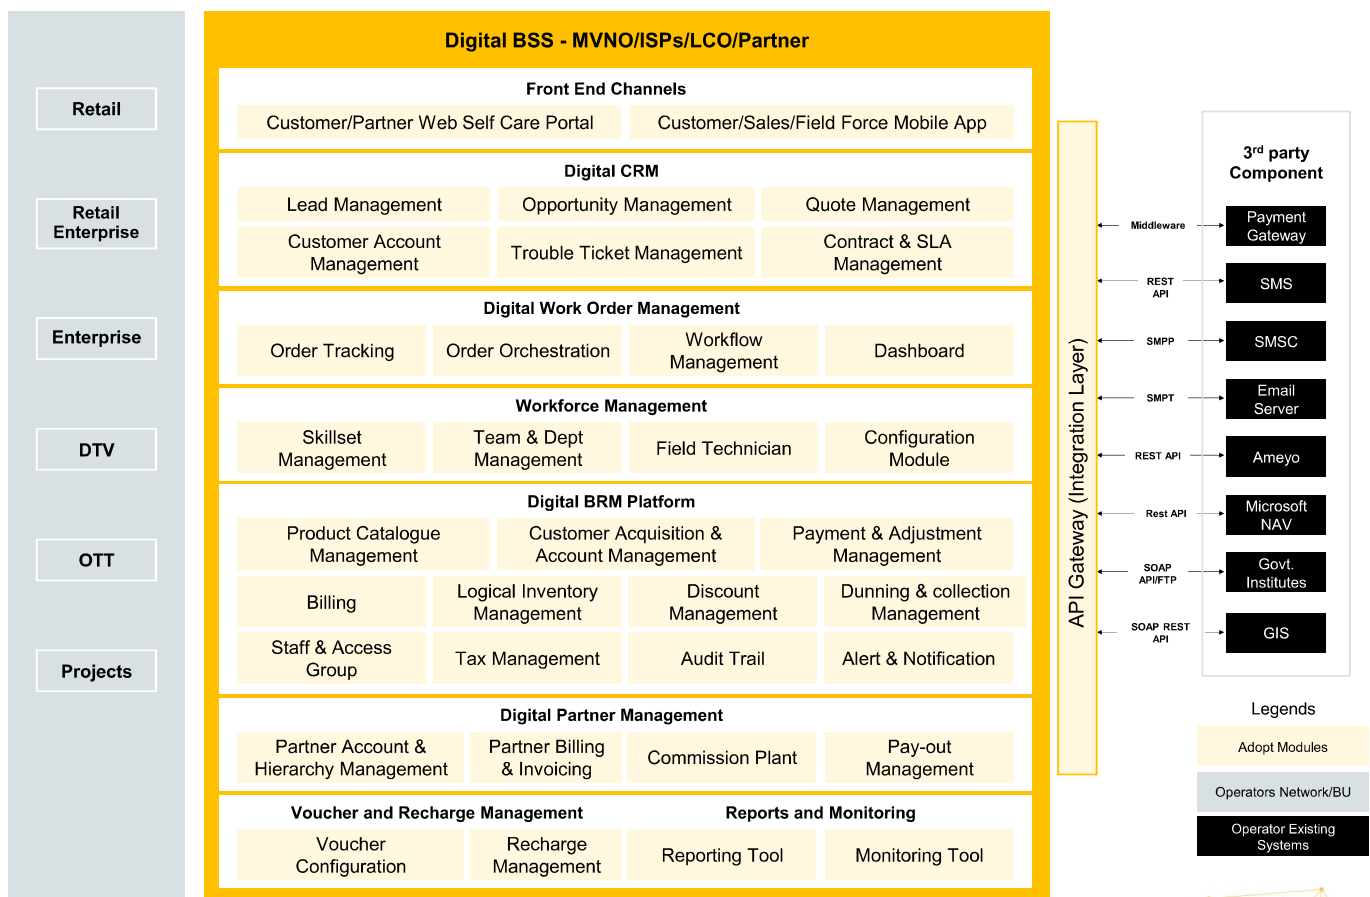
Retail

Retail Enterprise

Enterprise

DTV

OTT

Projects

Digital BSS - MVNO/ISPs/LCO/Partner

Front End Channels

Customer/Partner Web Self Care Portal

Customer/Sales/Field Force Mobile App

Digital CRM

Lead Management

Opportunity Management

Quote Management

Customer Account Management

Trouble Ticket Management

Contract & SLA Management

Digital Work Order Management

Order Tracking

Order Orchestration

Workflow Management

Dashboard

Workforce Management

Skillset Management

Team & Dept Management

Field Technician

Configuration Module

Digital BRM Platform

Product Catalogue Management

Customer Acquisition & Account Management

Payment & Adjustment Management

Billing

Logical Inventory Management

Discount Management

Dunning & collection Management

Staff & Access Group

Tax Management

Audit Trail

Alert & Notification

Digital Partner Management

Partner Account & Hierarchy Management

Partner Billing & Invoicing

Commission Plant

Pay-out Management

Voucher and Recharge Management

Reports and Monitoring

Voucher Configuration

Recharge Management

Reporting Tool

Monitoring Tool

API Gateway (Integration Layer)

3$^{rd}$ party Component

Middleware

Payment Gateway

REST API

SMS

SMPP

SMSC

SMPT

Email Server

REST API

Ameyo

Rest API

Microsoft NAV

SOAP API/FTP

Govt. Institutes

SOAP REST API

GIS

Legends

Adopt Modules

Operators Network/BU

Operator Existing Systems